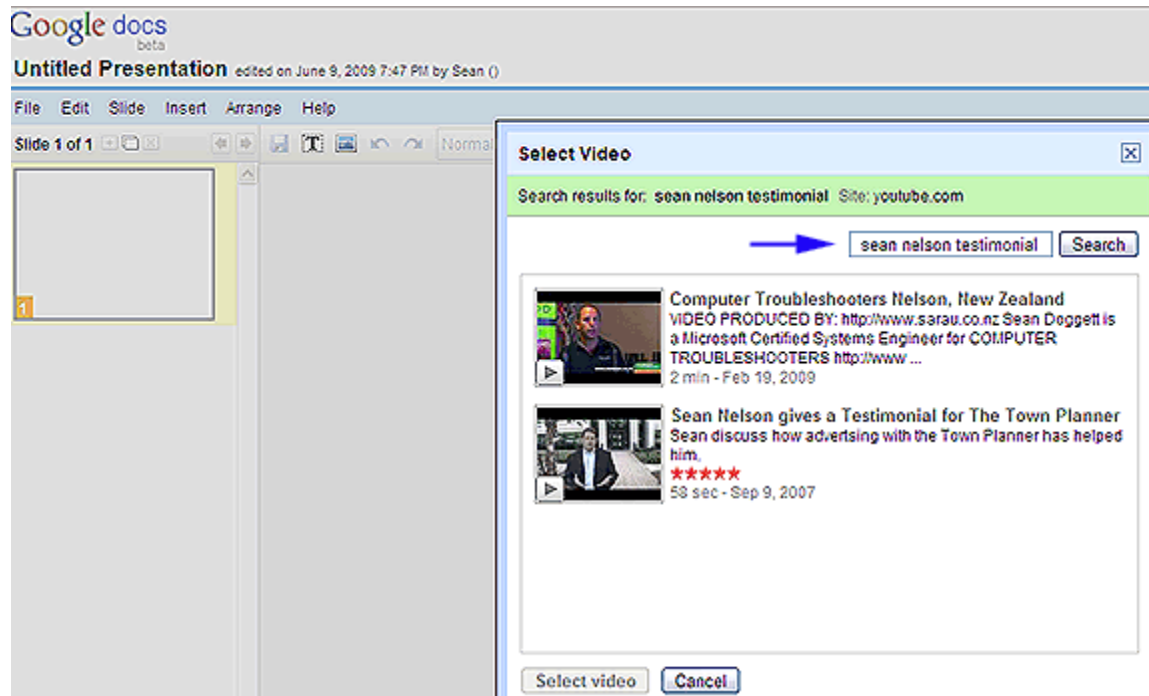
Google docs
beta

Untitled Presentation edited on June 9, 2009 7:47 PM by Sean ()

File Edit Slide Insert Arrange Help

Slide 1 of 1

Normal

1

Select Video

Search results for: sean nelson testimonial Site: youtube.com

sean nelson testimonial Search

Computer Troubleshooters Nelson, New Zealand
VIDEO PRODUCED BY: http://www.sarau.co.nz Sean Doggett is a Microsoft Certified Systems Engineer for COMPUTER TROUBLESHOOTERS http://www ...
2 min - Feb 19, 2009

Sean Nelson gives a Testimonial for The Town Planner
Sean discuss how advertsing with the Town Planner has helped him.
★★★★★
58 sec - Sep 9, 2007

Select video Cancel